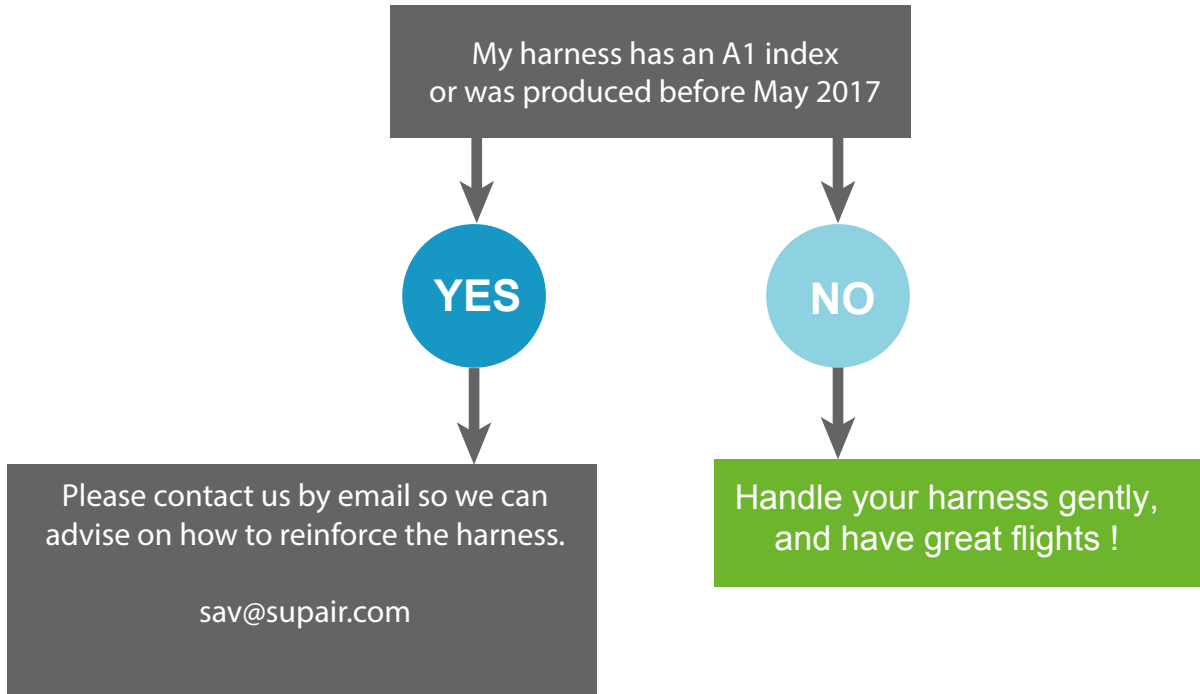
My harness has an A1 index or was produced before May 2017

YES

NO

Please contact us by email so we can advise on how to reinforce the harness.

sav@supair.com

Handle your harness gently, and have great flights !